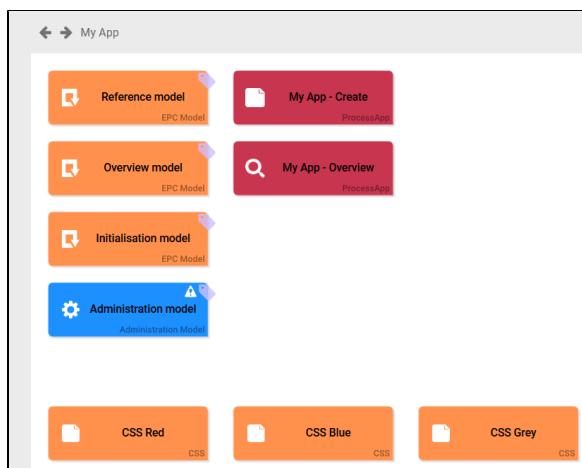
My App

Reference model
EPC Model

My App - Create
ProcessApp

Overview model
EPC Model

My App - Overview
ProcessApp

Initialisation model
EPC Model

Administration model
Administration Model

CSS Red
CSS

CSS Blue
CSS

CSS Grey
CSS